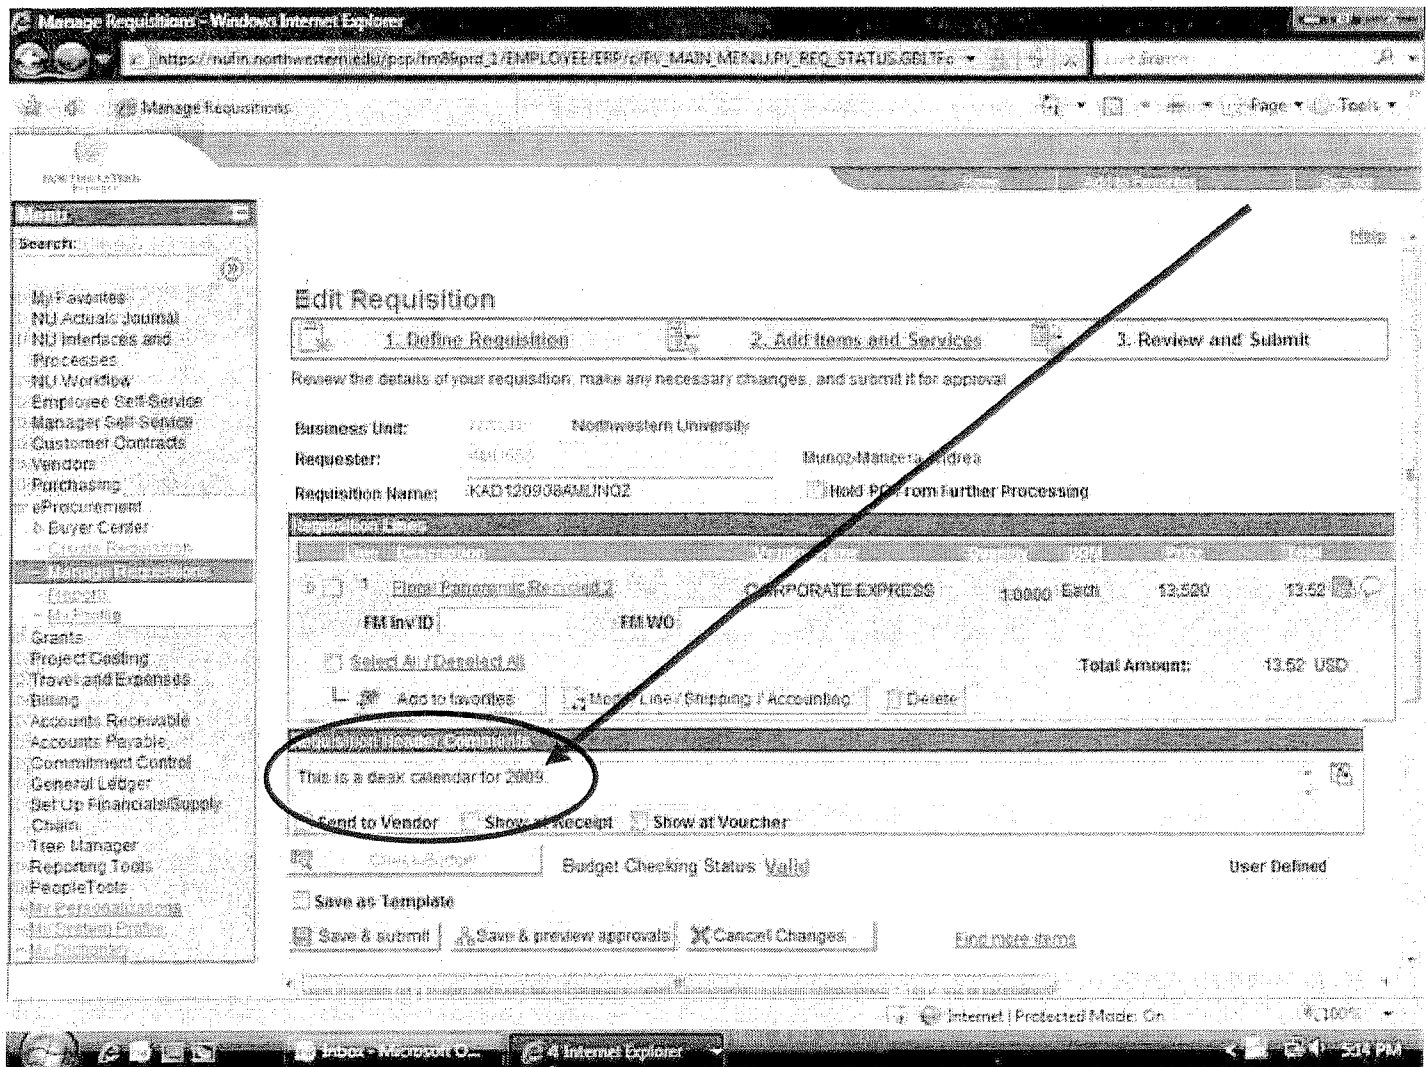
Manage Requisitions - Windows Internet Explorer

https://nufin.northwestern.edu/psp/fm89prd_1/EMPLOYEE/ERP/c/PV_MAIN_MENU.PV_REQ_STATUS.GBL?Fo

Live Search

Manage Requisitions

Page ▾ Tools ▾

Menu

Search:

My Favorites
NU Actuals Journal
NU Interfaces and Processes
NU Workflow
Employee Self-Service
Manager Self-Service
Customer Contracts
Vendors
Purchasing
eProcurement
Buyer Center
Create Requisition
Manage Requisitions
Reports
My Profile
Grants
Project Costing
Travel and Expenses
Billing
Accounts Receivable
Accounts Payable
Commitment Control
General Ledger
Set Up Financials/Supply Chain
Tree Manager
Reporting Tools
PeopleTools
My Personalizations
My System Profile
My Dictionary

Help

Edit Requisition

1. Define Requisition
2. Add Items and Services
3. Review and Submit

Review the details of your requisition, make any necessary changes, and submit it for approval

Business Unit: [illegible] Northwestern University

Requester: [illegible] Munoz-Mancera,Andrea

Requisition Name: KAD1209384MUNOZ

Hold PO From Further Processing

Requisition Lines

Line Description Vendor Name Quantity UOM Price Total

1 Fiber Panoramic Recycld 2 CORPORATE EXPRESS 1.0000 Each 13.520 13.52

FM Inv ID FM WO

Select All / Deselect All

Total Amount: 13.52 USD

Add to favorites
Modify Line / Shipping / Accounting
Delete

Requisition Header Comments

This is a desk calendar for 2009.

Send to Vendor Show at Receipt Show at Voucher

Check Budget

Budget Checking Status Valid

User Defined

Save as Template

Save & submit
Save & preview approvals
Cancel Changes

Find more items

Internet | Protected Mode: On

100%

Inbox - Microsoft O...
4 Internet Explorer

5:14 PM